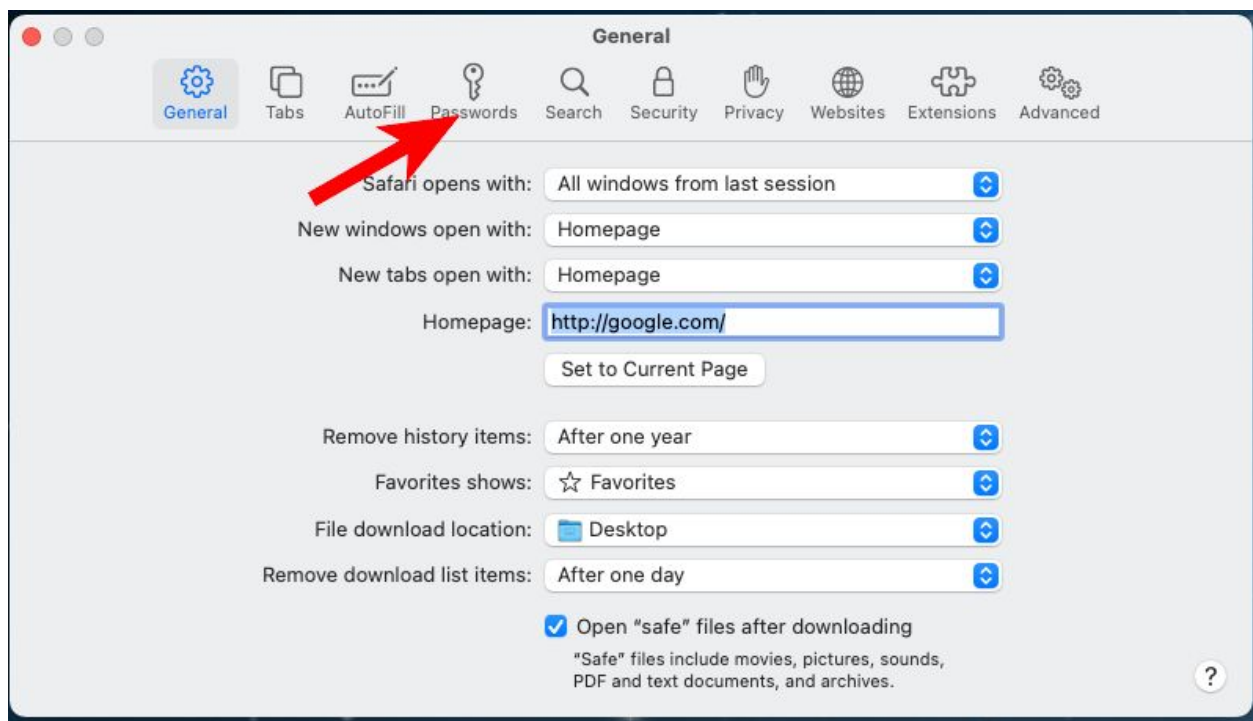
General

General Tabs AutoFill Passwords Search Security Privacy Websites Extensions Advanced

Safari opens with: All windows from last session

New windows open with: Homepage

New tabs open with: Homepage

Homepage: http://google.com/

Set to Current Page

Remove history items: After one year

Favorites shows: Favorites

File download location: Desktop

Remove download list items: After one day

Open "safe" files after downloading

"Safe" files include movies, pictures, sounds, PDF and text documents, and archives.

?